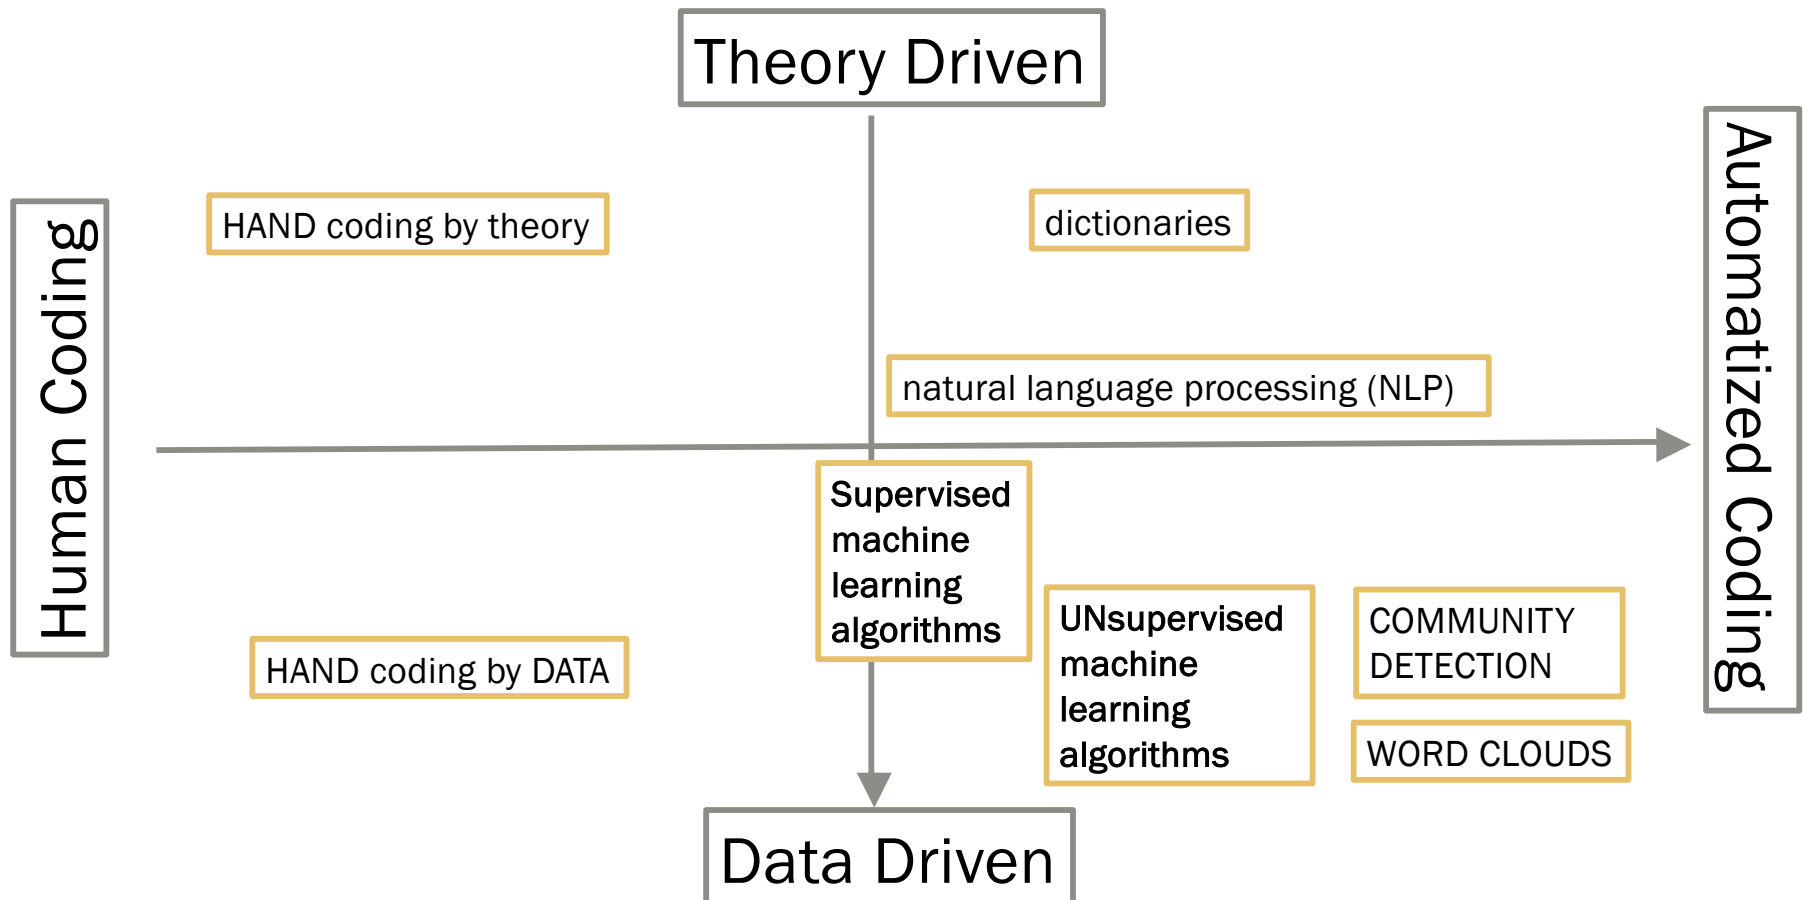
Theory Driven

Human Coding

HAND coding by theory

dictionaries

natural language processing (NLP)

Automatized Coding

Supervised machine learning algorithms

UNsupervised machine learning algorithms

COMMUNITY DETECTION

WORD CLOUDS

HAND coding by DATA

Data Driven